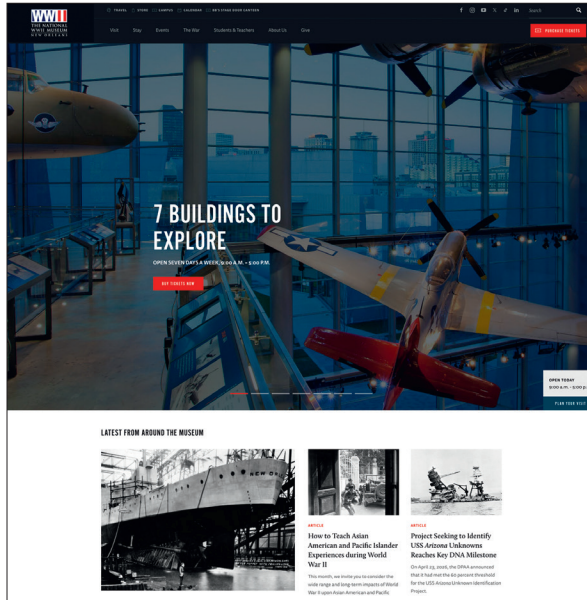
WWII THE NATIONAL WWII MUSEUM NEW ORLEANS

TRAVEL STORE CAMPUS CALENDAR BB'S STAGE DOOR CANTEEN

Search

Visit Stay Events The War Students & Teachers About Us Give

PURCHASE TICKETS

7 BUILDINGS TO EXPLORE

OPEN SEVEN DAYS A WEEK, 9:00 A.M. - 5:00 P.M.

BUY TICKETS NOW

OPEN TODAY
9:00 a.m. - 5:00 p.m.

PLAN YOUR VISIT

LATEST FROM AROUND THE MUSEUM

ARTICLE

How to Teach Asian American and Pacific Islander Experiences during World War II

This month, we invite you to consider the wide range and long-term impacts of World War II upon Asian American and Pacific

ARTICLE

Project Seeking to Identify USS Arizona Unknowns Reaches Key DNA Milestone

On April 23, 2026, the DPAA announced that it had met the 60 percent threshold for the USS Arizona Unknown Identification Project.